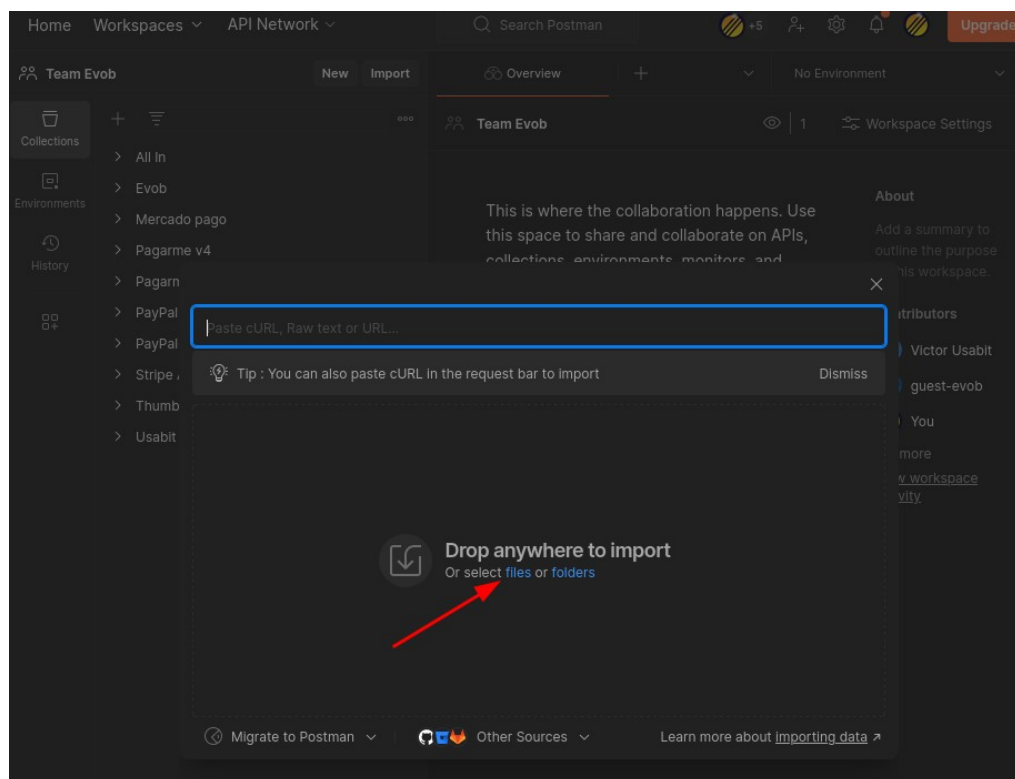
Home Workspaces API Network Search Postman +5 Upgrade

Team Evob New Import

Overview + No Environment

Collections

Environments

History

All In
Evob
Mercado pago
Pagarme v4
Pagarn
PayPal
PayPal
Stripe
Thumb
Usabit

Team Evob 1 Workspace Settings

This is where the collaboration happens. Use this space to share and collaborate on APIs, collections, environments, monitors, and

About
Add a summary to outline the purpose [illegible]his workspace.

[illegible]tributors
Victor Usabit
guest-evob
You
more
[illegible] workspace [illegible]vity

Paste cURL, Raw text or URL...

Tip : You can also paste cURL in the request bar to import Dismiss

Drop anywhere to import
Or select files or folders

Migrate to Postman Other Sources Learn more about importing data ↗